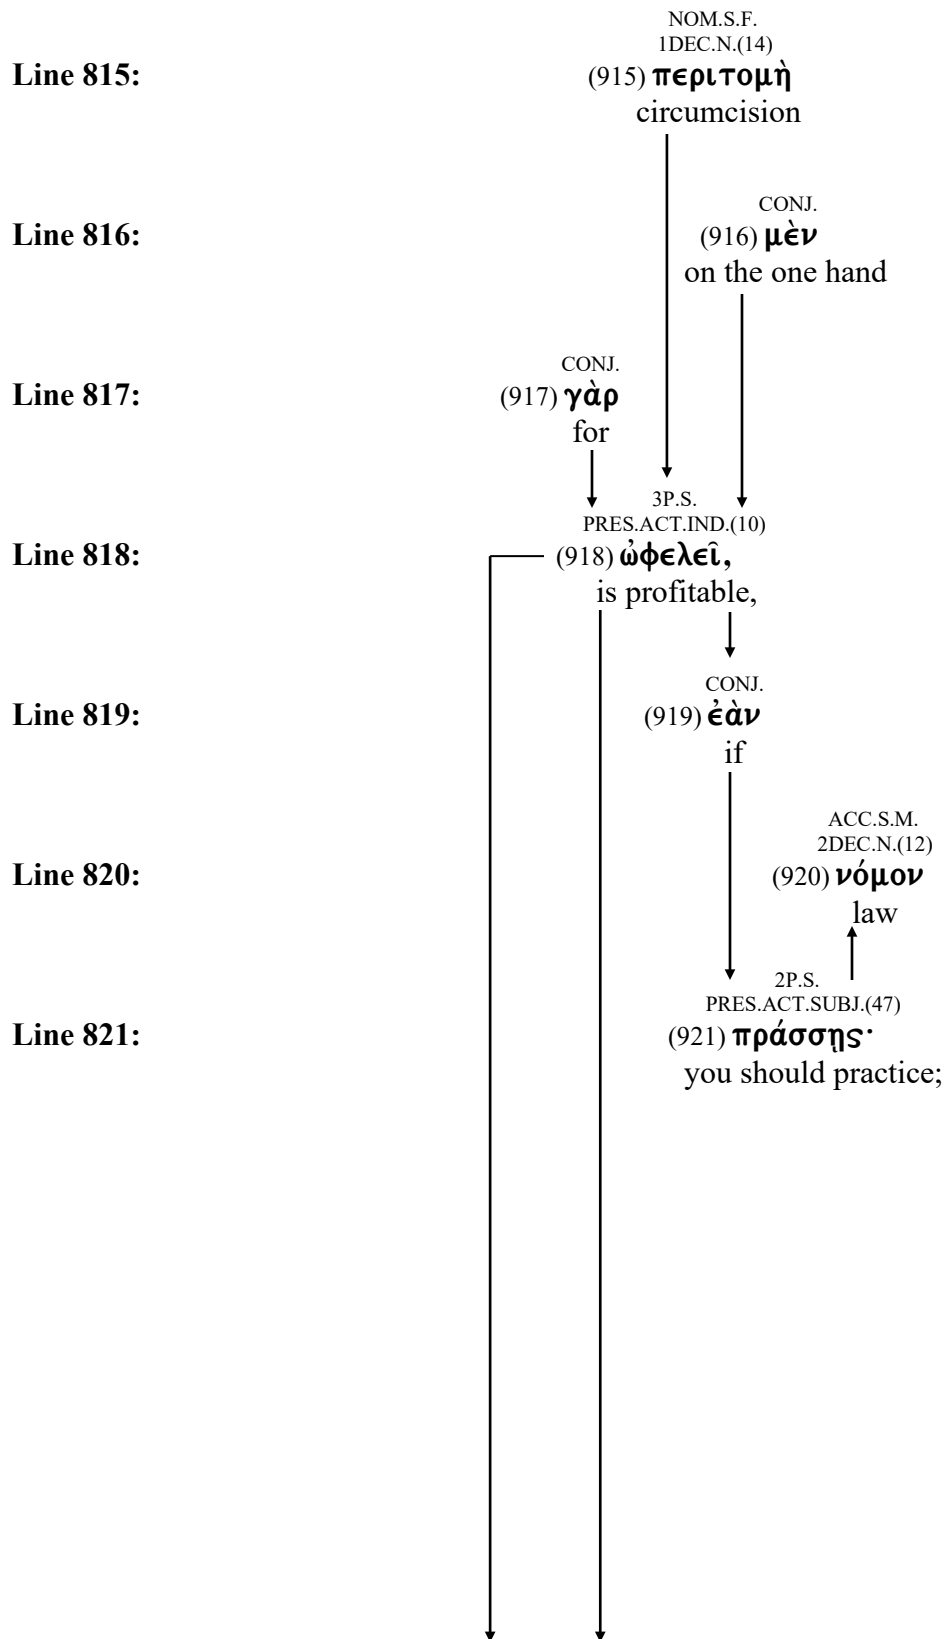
Line 815:
NOM.S.F.
1DEC.N.(14)
(915) περιτομὴ
circumcision

Line 816:
CONJ.
(916) μὲν
on the one hand

Line 817:
CONJ.
(917) γὰρ
for

Line 818:
3P.S.
PRES.ACT.IND.(10)
(918) ὠφελεῖ,
is profitable,

Line 819:
CONJ.
(919) ἐὰν
if

Line 820:
ACC.S.M.
2DEC.N.(12)
(920) νόμον
law

Line 821:
2P.S.
PRES.ACT.SUBJ.(47)
(921) πράσσῃς·
you should practice;